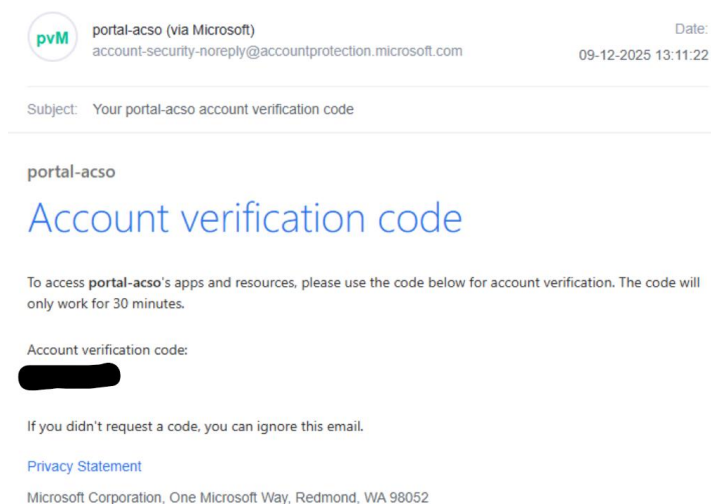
pvM
portal-acso (via Microsoft)
account-security-noreply@accountprotection.microsoft.com

Date:
09-12-2025 13:11:22

Subject: Your portal-acso account verification code

portal-acso

Account verification code

To access portal-acso's apps and resources, please use the code below for account verification. The code will only work for 30 minutes.

Account verification code:
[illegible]

If you didn't request a code, you can ignore this email.

Privacy Statement

Microsoft Corporation, One Microsoft Way, Redmond, WA 98052